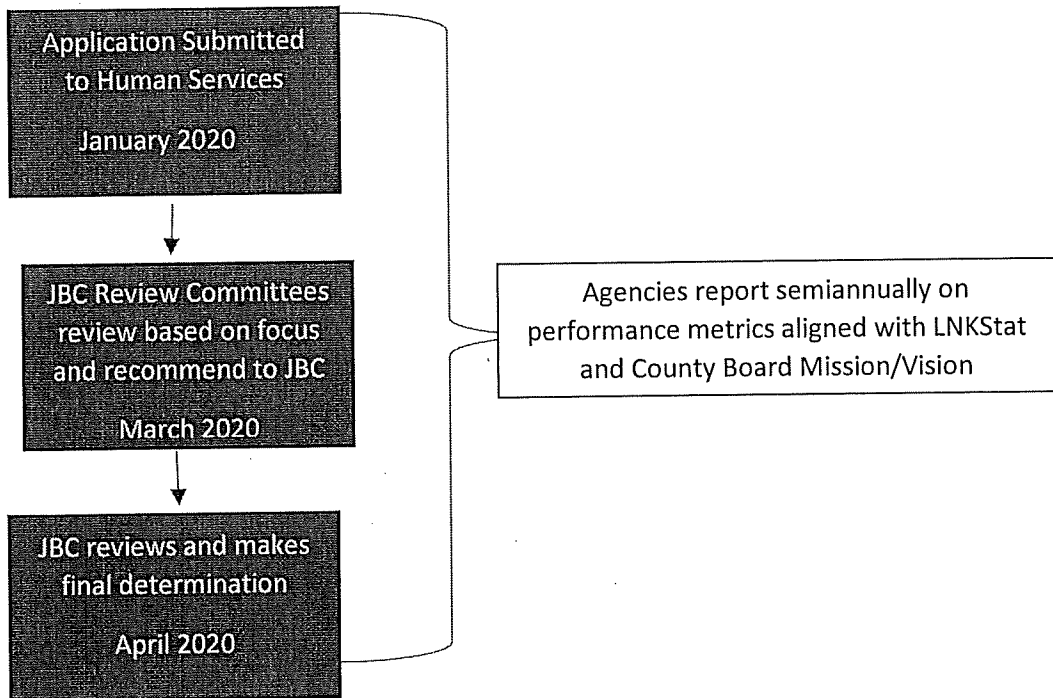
Application Submitted to Human Services

January 2020

JBC Review Committees review based on focus and recommend to JBC

March 2020

JBC reviews and makes final determination

April 2020

Agencies report semiannually on performance metrics aligned with LNKStat and County Board Mission/Vision